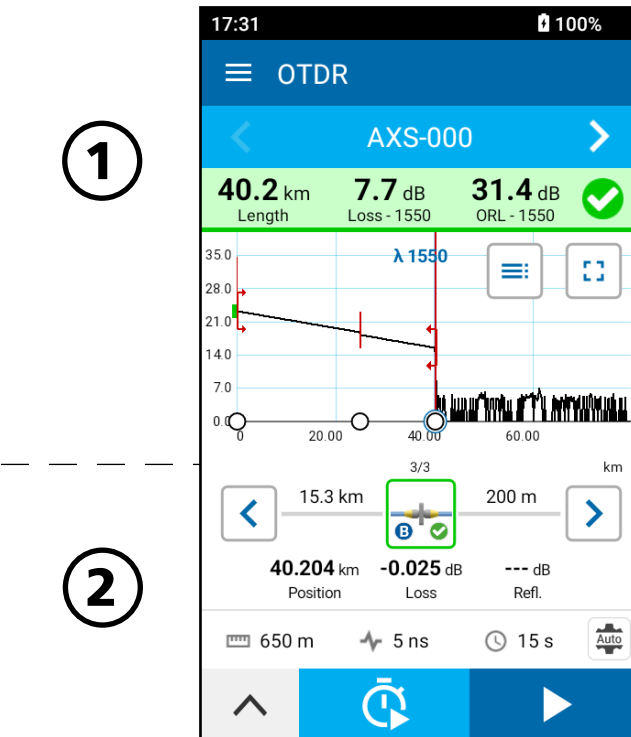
17:31

100%

OTDR

AXS-000

40.2 km
Length

7.7 dB
Loss - 1550

31.4 dB
ORL - 1550

λ 1550

35.0
28.0
21.0
14.0
7.0
0.0

0
20.00
40.00
60.00

km

3/3

15.3 km

200 m

B

40.204 km
Position

-0.025 dB
Loss

--- dB
Refl.

650 m

5 ns

15 s

Auto

1

2